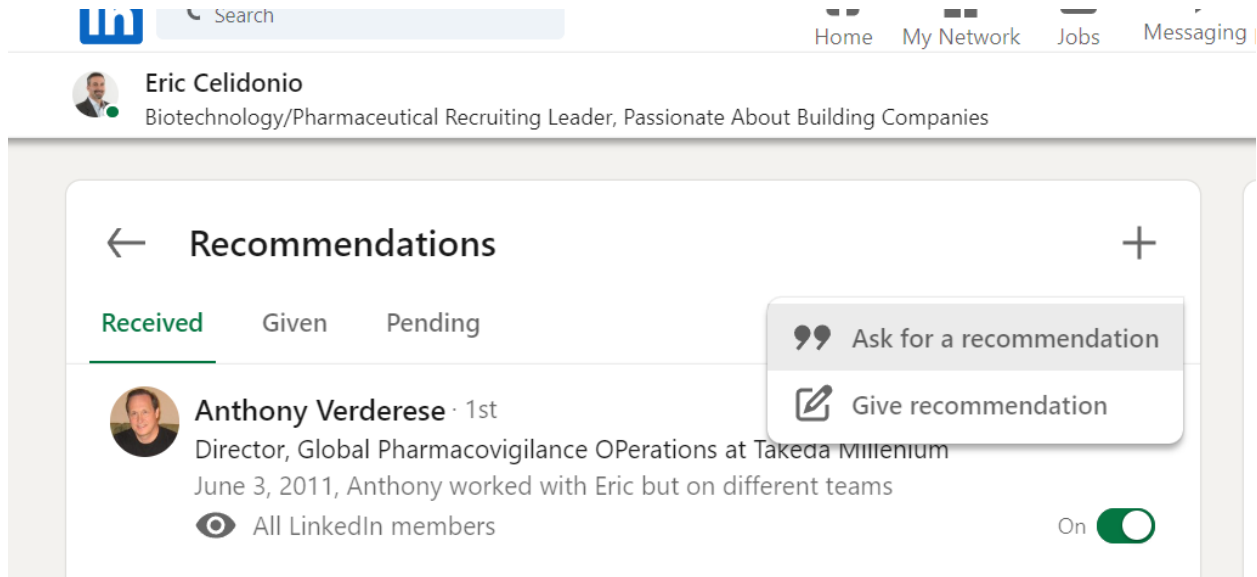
Search

Home My Network Jobs Messaging

Eric Celidonio
Biotechnology/Pharmaceutical Recruiting Leader, Passionate About Building Companies

Recommendations

Received Given Pending

Ask for a recommendation
Give recommendation

Anthony Verderese · 1st
Director, Global Pharmacovigilance OPerations at Takeda Millenium
June 3, 2011, Anthony worked with Eric but on different teams
All LinkedIn members

On